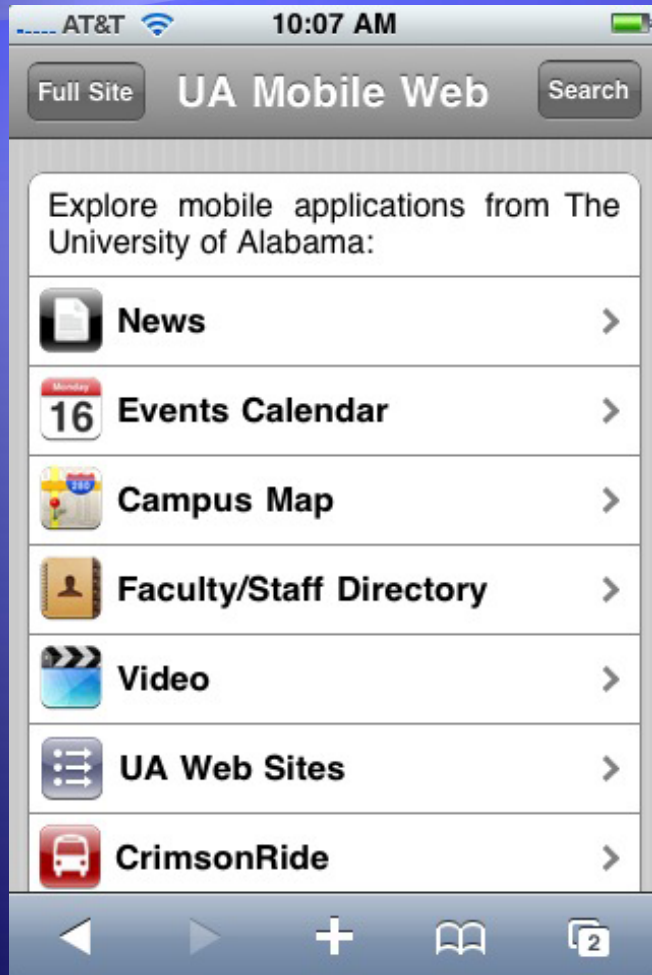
AT&T 10:07 AM

Full Site UA Mobile Web Search

Explore mobile applications from The University of Alabama:

News

Monday 16 Events Calendar

280 Campus Map

Faculty/Staff Directory

Video

UA Web Sites

CrimsonRide

2